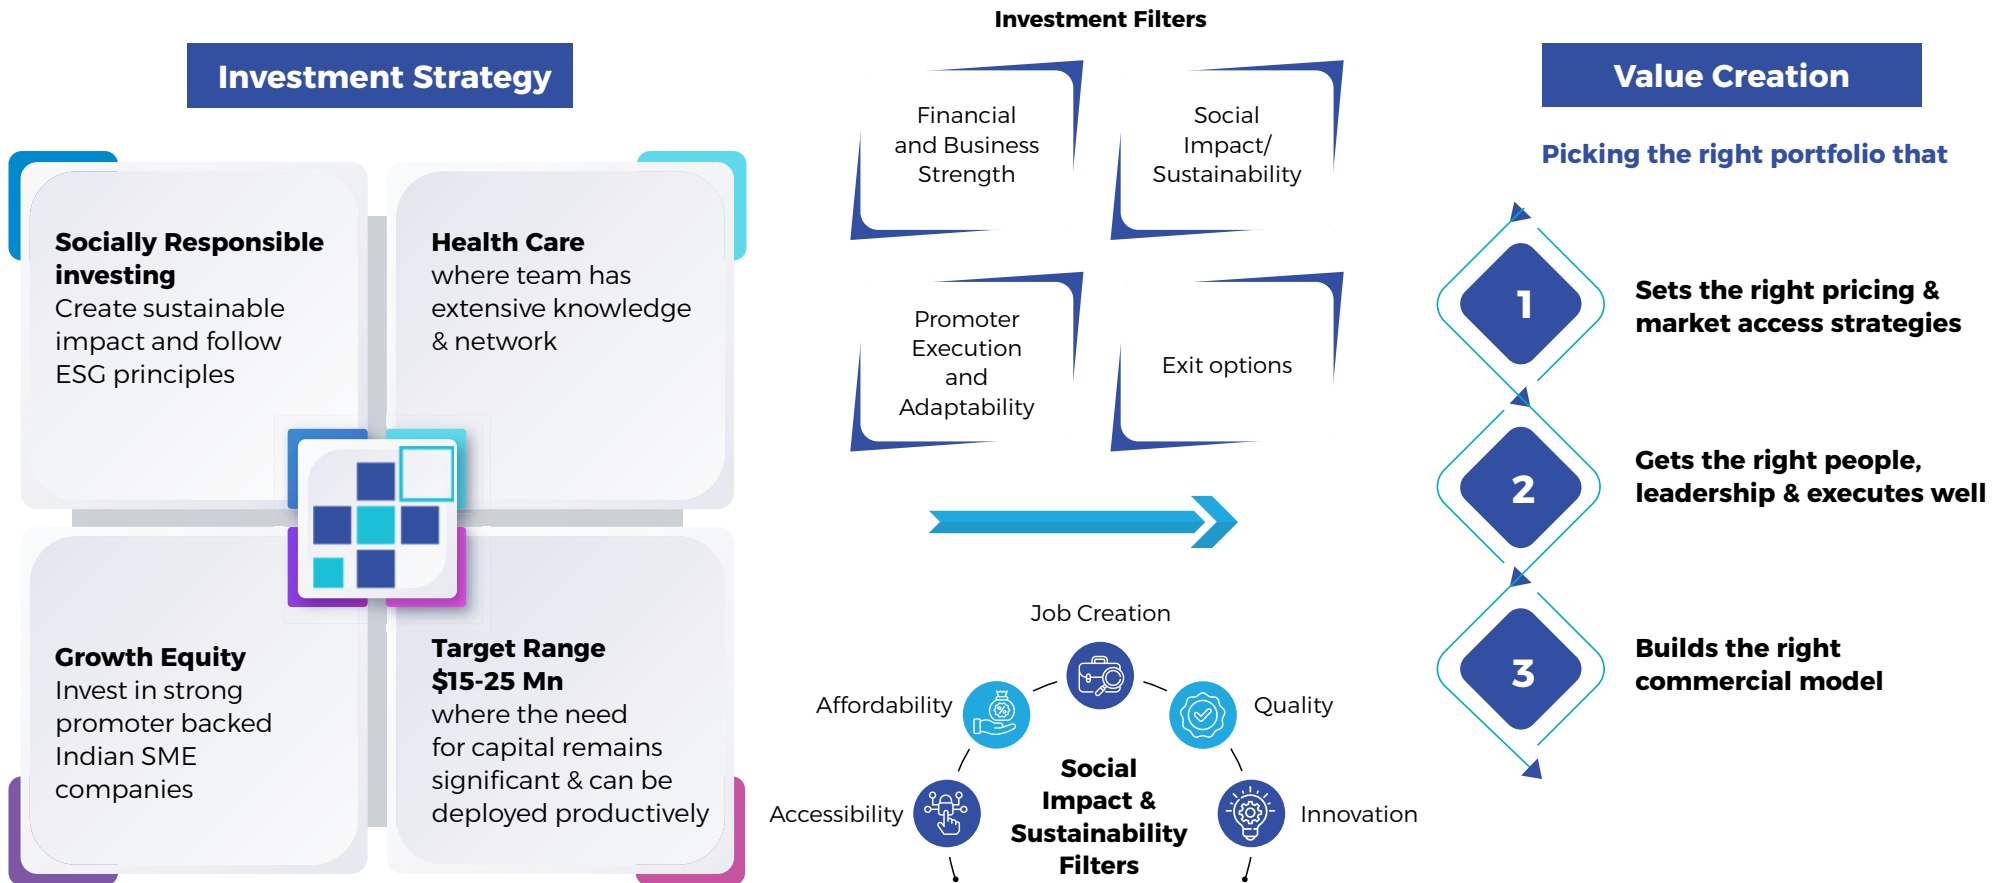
Investment Strategy

Socially Responsible investing
Create sustainable impact and follow ESG principles

Health Care
where team has extensive knowledge & network

Growth Equity
Invest in strong promoter backed Indian SME companies

Target Range $15-25 Mn
where the need for capital remains significant & can be deployed productively

Investment Filters

Financial and Business Strength

Social Impact/ Sustainability

Promoter Execution and Adaptability

Exit options

Job Creation

Affordability

Quality

Accessibility

Innovation

Social Impact & Sustainability Filters

Value Creation

Picking the right portfolio that

1
Sets the right pricing & market access strategies

2
Gets the right people, leadership & executes well

3
Builds the right commercial model